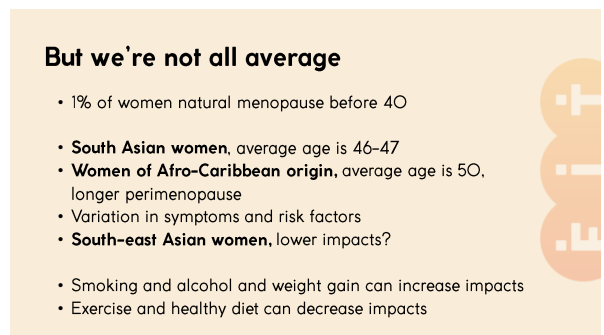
But we're not all average

- 1% of women natural menopause before 40

- **South Asian women**, average age is 46-47
- **Women of Afro-Caribbean origin,** average age is 50, longer perimenopause
- Variation in symptoms and risk factors
- **South-east Asian women,** lower impacts?

- Smoking and alcohol and weight gain can increase impacts
- Exercise and healthy diet can decrease impacts